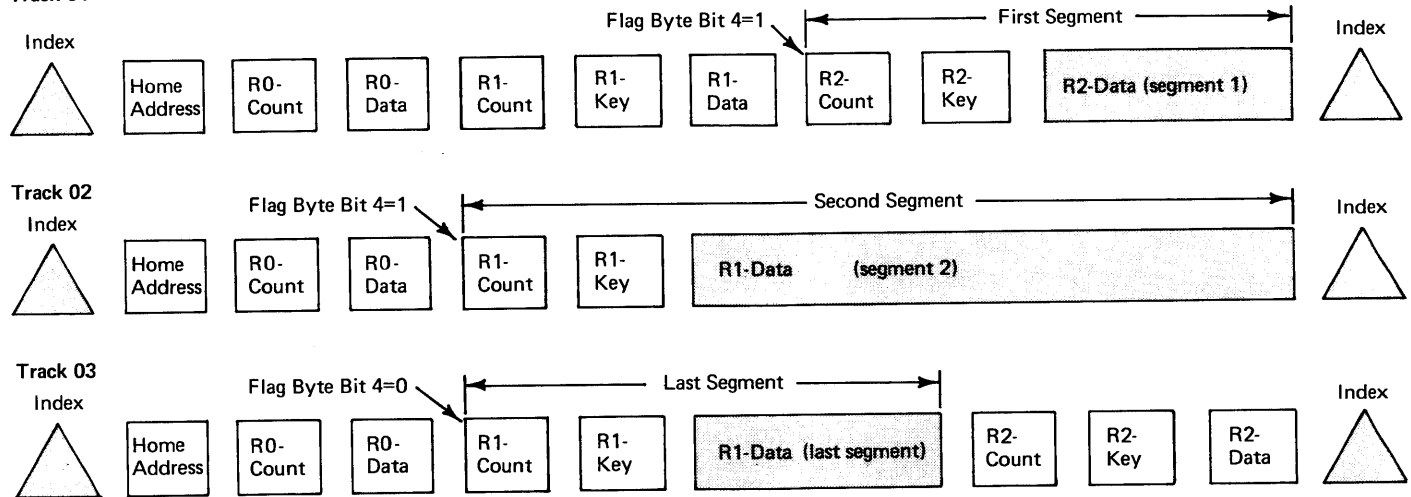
Track 01

Index

Flag Byte Bit 4=1

First Segment

Index

Home Address

R0-Count

R0-Data

R1-Count

R1-Key

R1-Data

R2-Count

R2-Key

R2-Data (segment 1)

Track 02

Index

Flag Byte Bit 4=1

Second Segment

Index

Home Address

R0-Count

R0-Data

R1-Count

R1-Key

R1-Data (segment 2)

Track 03

Index

Flag Byte Bit 4=0

Last Segment

Index

Home Address

R0-Count

R0-Data

R1-Count

R1-Key

R1-Data (last segment)

R2-Count

R2-Key

R2-Data